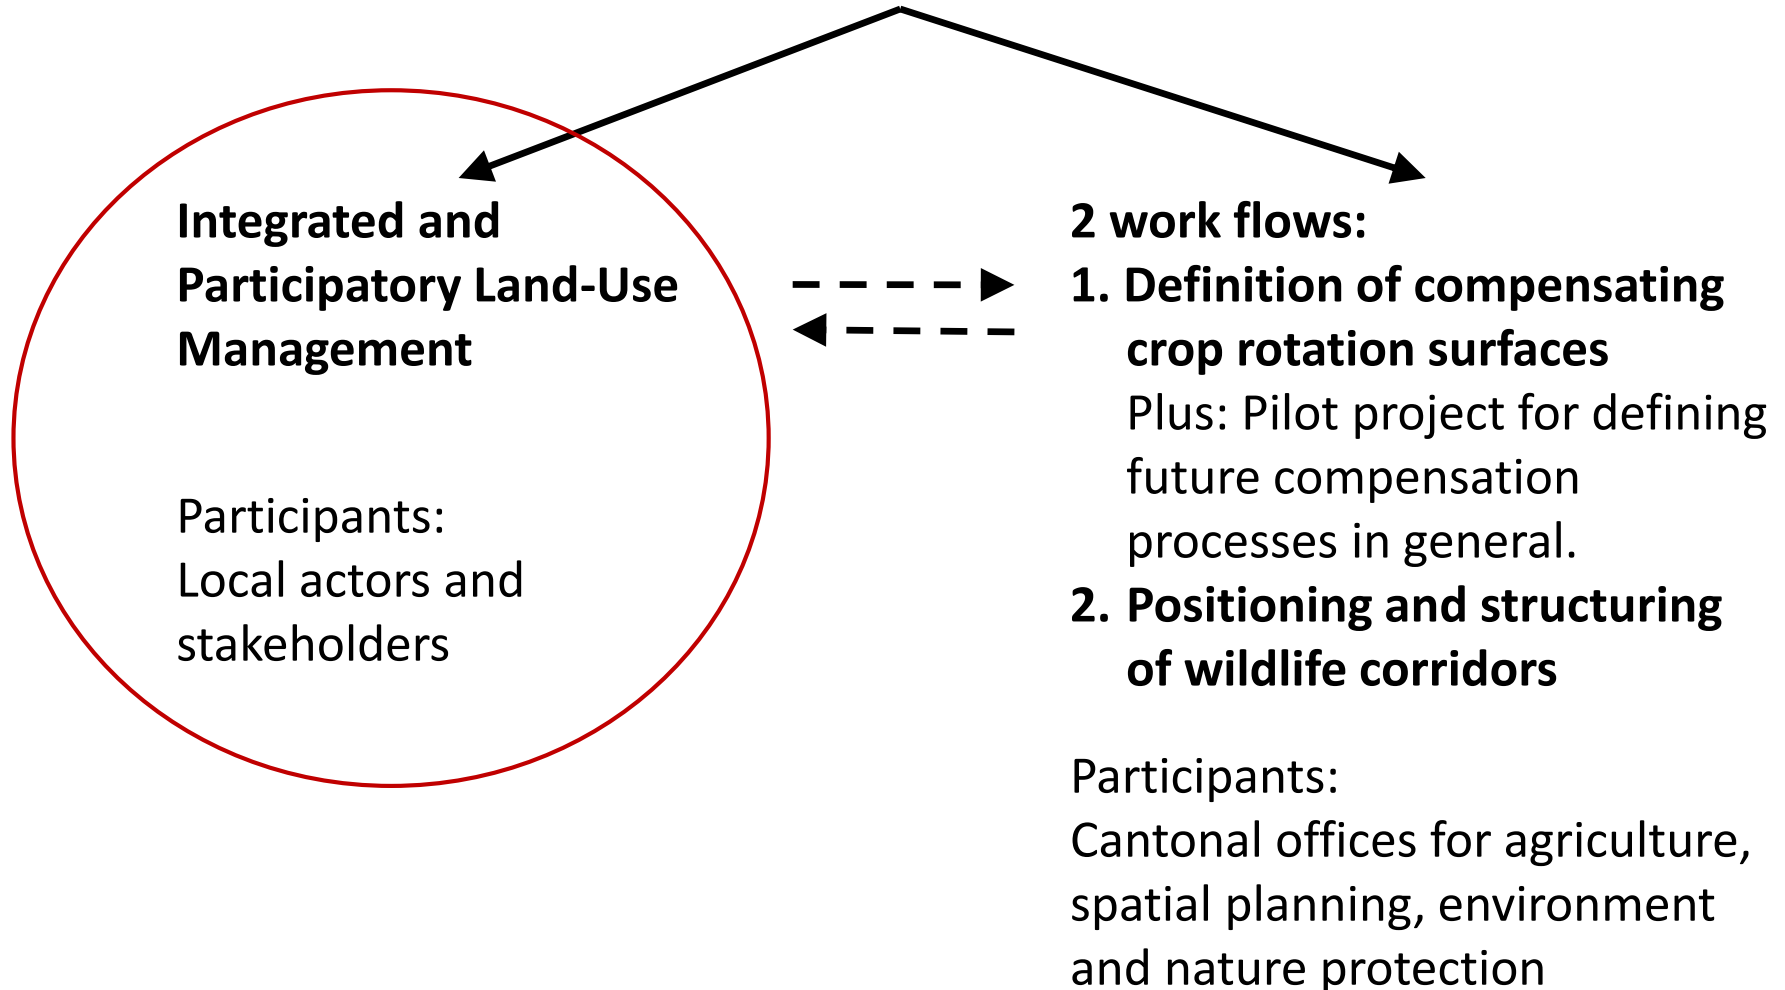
Integrated and Participatory Land-Use Management

Participants:
Local actors and stakeholders

2 work flows:
1. Definition of compensating crop rotation surfaces
Plus: Pilot project for defining future compensation processes in general.
2. Positioning and structuring of wildlife corridors

Participants:
Cantonal offices for agriculture, spatial planning, environment and nature protection